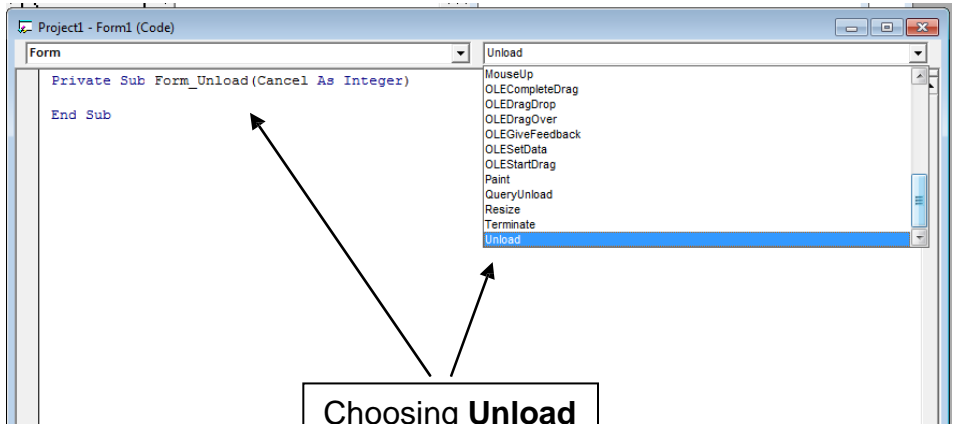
Project1 - Form1 (Code)

Form

Unload

Private Sub Form_Unload(Cancel As Integer)

End Sub

MouseUp
OLECompleteDrag
OLEDragDrop
OLEDragOver
OLEGiveFeedback
OLESetData
OLEStartDrag
Paint
QueryUnload
Resize
Terminate
Unload

Choosing **Unload**